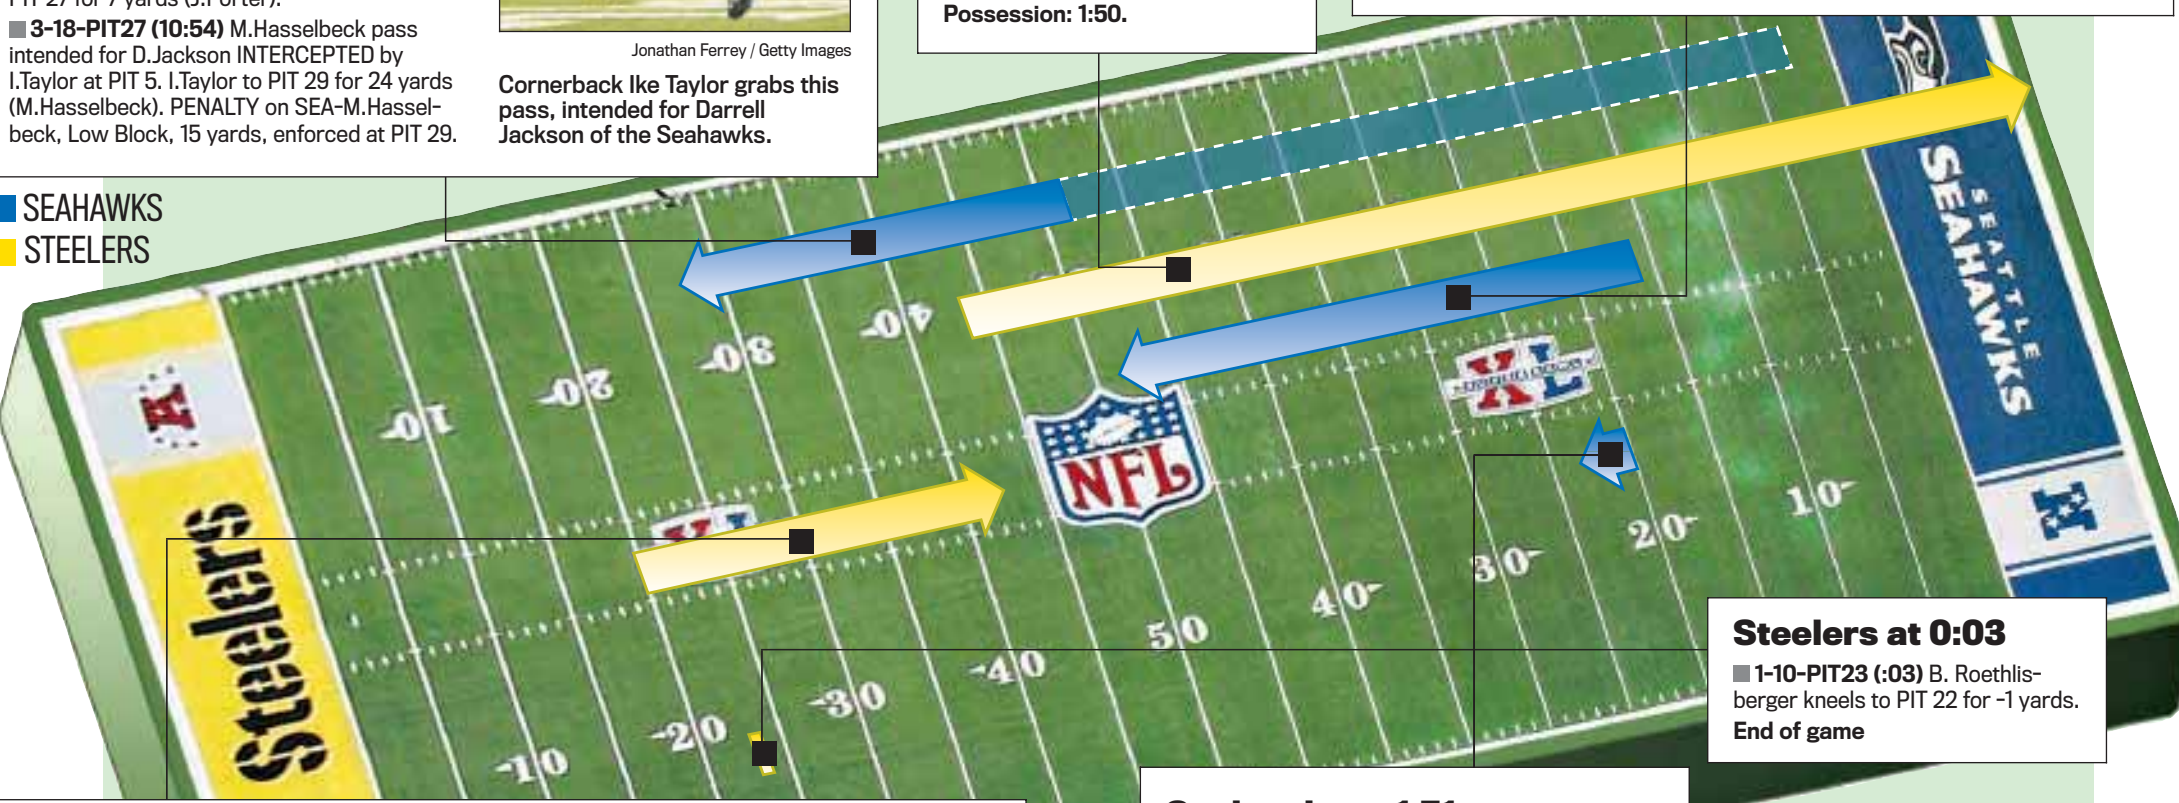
PIT 27 for 7 yards (J.Porter).
3-18-PIT27 (10:54) M.Hasselbeck pass intended for D.Jackson INTERCEPTED by I.Taylor at PIT 5. I.Taylor to PIT 29 for 24 yards (M.Hasselbeck). PENALTY on SEA-M.Hasselbeck, Low Block, 15 yards, enforced at PIT 29.

Jonathan Ferrey / Getty Images

Cornerback Ike Taylor grabs this pass, intended for Darrell Jackson of the Seahawks.

Possession: 1:50.

SEAHAWKS
STEELERS

Steelers

10 20 30 40 50 40 30 20 10

10 20 30 40 50 40 30 20 10

NFL

XL

SEATTLE SEAHAWKS

Steelers at 0:03
1-10-PIT23 (:03) B. Roethlisberger kneels to PIT 22 for -1 yards.
End of game

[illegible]